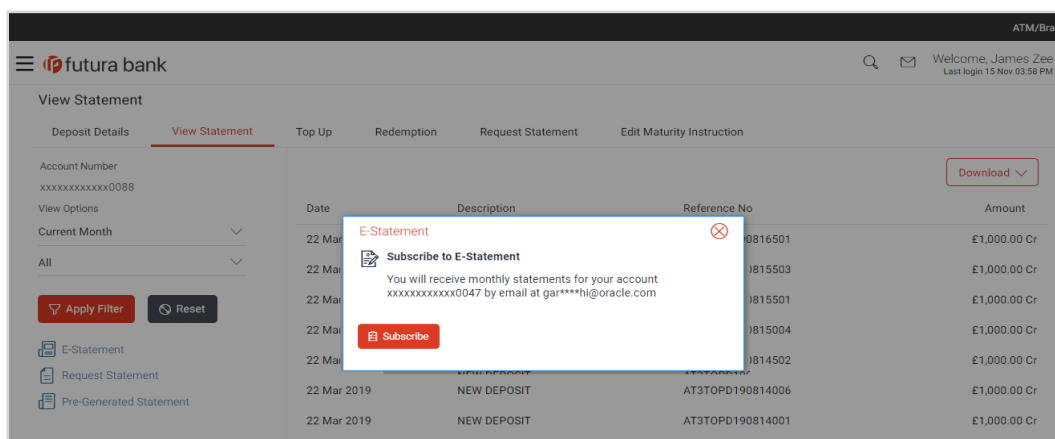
ATM/Bra

futura bank

Welcome, James Zee
Last login 15 Nov 03:58 PM

View Statement

Deposit Details | View Statement | Top Up | Redemption | Request Statement | Edit Maturity Instruction

Account Number
xxxxxxxxxxxx0088

View Options
Current Month

All

Apply Filter
Reset

E-Statement
Request Statement
Pre-Generated Statement

Download

| Date | Description | Reference No | Amount |
|---|---|---|---|
| 22 Mar | | 0816501 | £1,000.00 Cr |
| 22 Mar | | 0815503 | £1,000.00 Cr |
| 22 Mar | | 0815501 | £1,000.00 Cr |
| 22 Mar | | 0815004 | £1,000.00 Cr |
| 22 Mar | | 0814502 | £1,000.00 Cr |
| 22 Mar 2019 | NEW DEPOSIT | AT3TOPD190814006 | £1,000.00 Cr |
| 22 Mar 2019 | NEW DEPOSIT | AT3TOPD190814001 | £1,000.00 Cr |

E-Statement

Subscribe to E-Statement

You will receive monthly statements for your account xxxxxxxxxxxx0047 by email at gar****hi@oracle.com

Subscribe